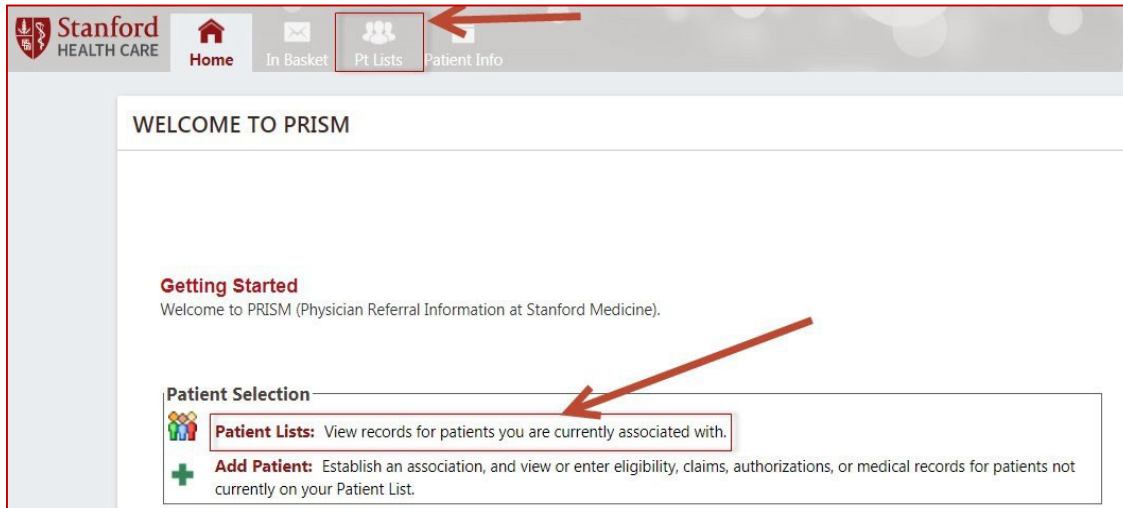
Stanford HEALTH CARE

Home In Basket Pt Lists Patient Info

WELCOME TO PRISM

Getting Started
Welcome to PRISM (Physician Referral Information at Stanford Medicine).

Patient Selection

Patient Lists: View records for patients you are currently associated with.

Add Patient: Establish an association, and view or enter eligibility, claims, authorizations, or medical records for patients not currently on your Patient List.